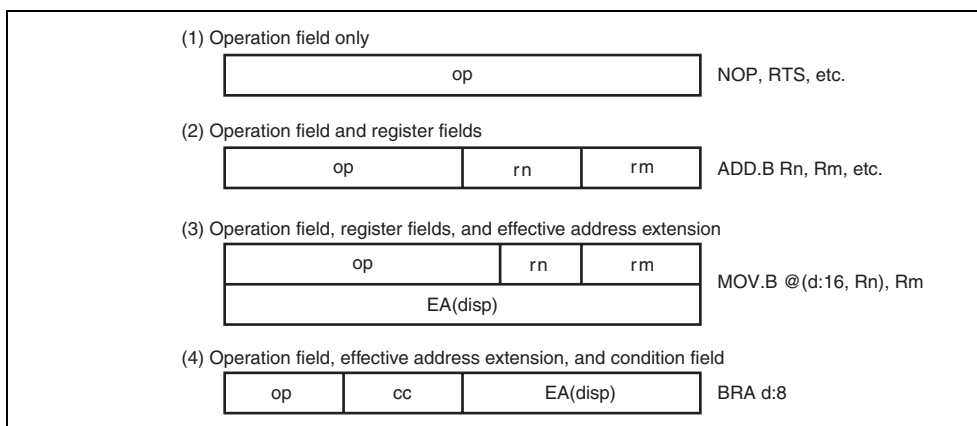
(1) Operation field only

| op |
|---|

NOP, RTS, etc.

(2) Operation field and register fields

| op | rn | rm |
|---|---|---|

ADD.B Rn, Rm, etc.

(3) Operation field, register fields, and effective address extension

| op | rn | rm |
|---|---|---|
| EA(disp) | | |

MOV.B @(d:16, Rn), Rm

(4) Operation field, effective address extension, and condition field

| op | cc | EA(disp) |
|---|---|---|

BRA d:8